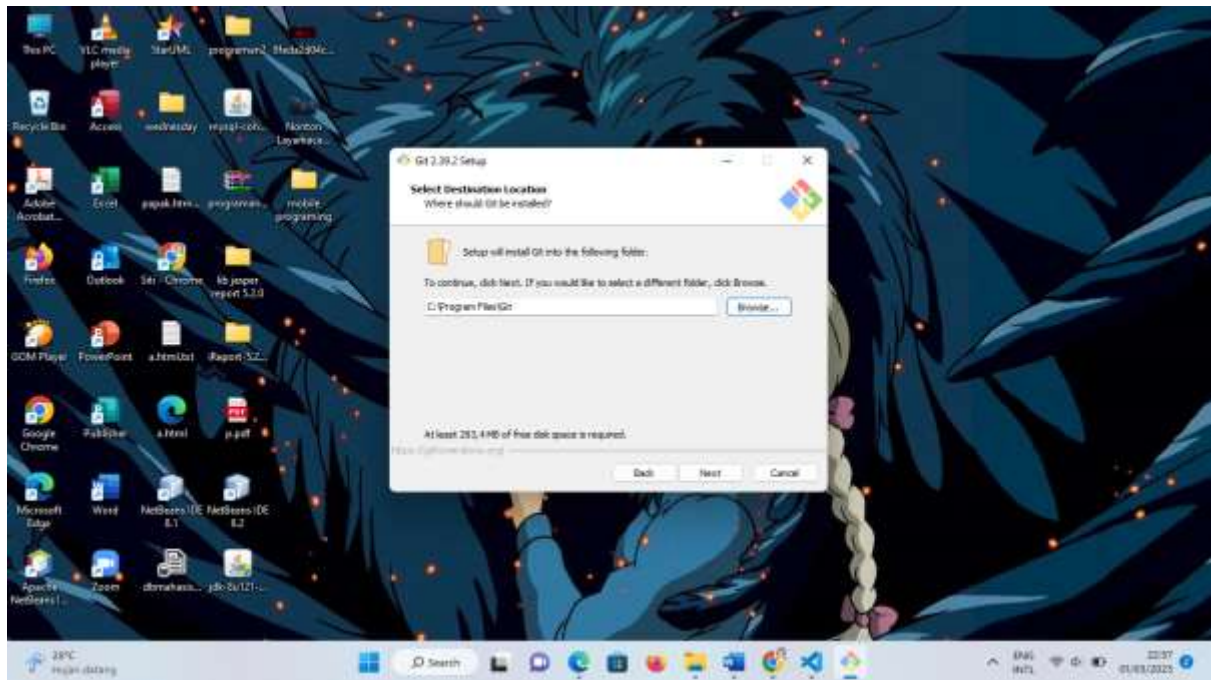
This PC
VLC media player
StarUML
programm2
ffeda2d04c...

Recycle Bin
Access
wednesday
mysql-con...
Norton Layerhack...

Adobe Acrobat...
Excel
papak.html...
program...
mobile programing

Firefox
Outlook
Siti - Chrome
kb jasper report 5.3.0

GOM Player
PowerPoint
a.html.txt
Report-52...

Google Chrome
Publisher
a.html
p.pdf

Microsoft Edge
Word
NetBeans IDE 8.1
NetBeans IDE 8.2

Apache NetBeans I...
Zoom
dtmahasis...
jdk-8u121-...

Git 2.39.2 Setup

Select Destination Location
Where should Git be installed?

Setup will install Git into the following folder.

To continue, click Next. If you would like to select a different folder, click Browse.

C:\Program Files\Git

Browse...

At least 263.4 MB of free disk space is required.

https://gitforwindows.org/

Back
Next
Cancel

28°C
Hujan datang

Search

ENG INTL

22:37
01/03/2023